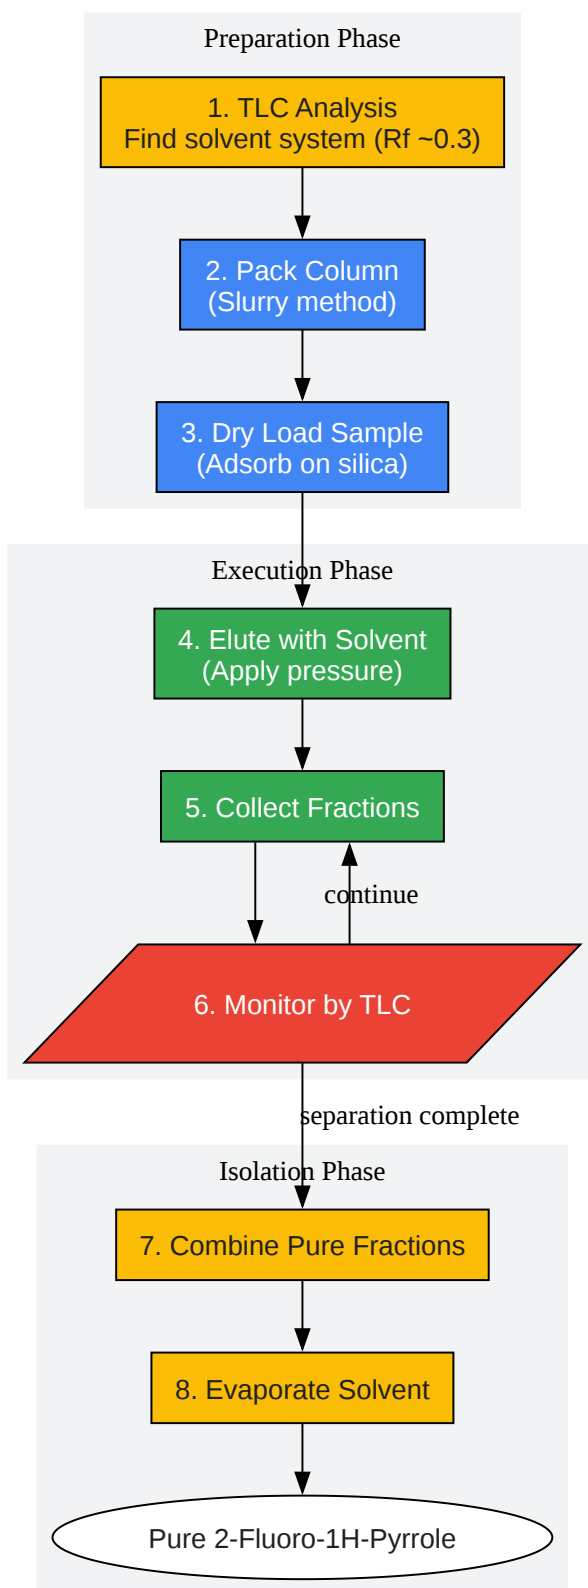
Preparation Phase

1. TLC Analysis
Find solvent system (Rf ~0.3)

2. Pack Column
(Slurry method)

3. Dry Load Sample
(Adsorb on silica)

Execution Phase

4. Elute with Solvent
(Apply pressure)

5. Collect Fractions

continue

6. Monitor by TLC

separation complete

Isolation Phase

7. Combine Pure Fractions

8. Evaporate Solvent

Pure 2-Fluoro-1H-Pyrrole